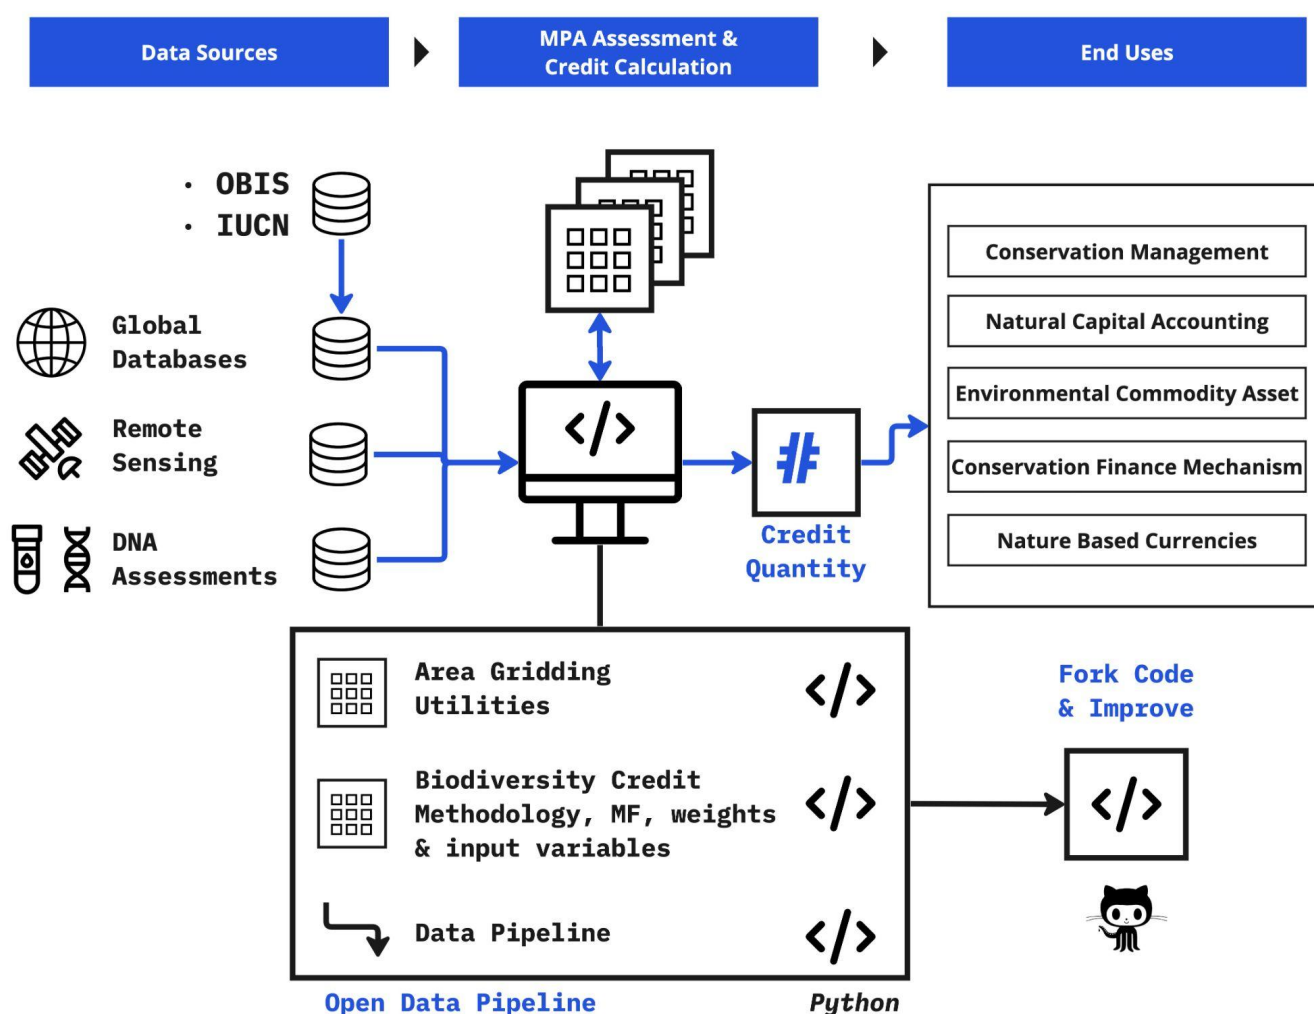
Data Sources

MPA Assessment & Credit Calculation

End Uses

· OBIS
· IUCN

Global Databases

Remote Sensing

DNA Assessments

</>

#

Credit Quantity

Conservation Management

Natural Capital Accounting

Environmental Commodity Asset

Conservation Finance Mechanism

Nature Based Currencies

Area Gridding Utilities

</>

Biodiversity Credit Methodology, MF, weights & input variables

</>

Data Pipeline

</>

Open Data Pipeline

Python

Fork Code & Improve

</>